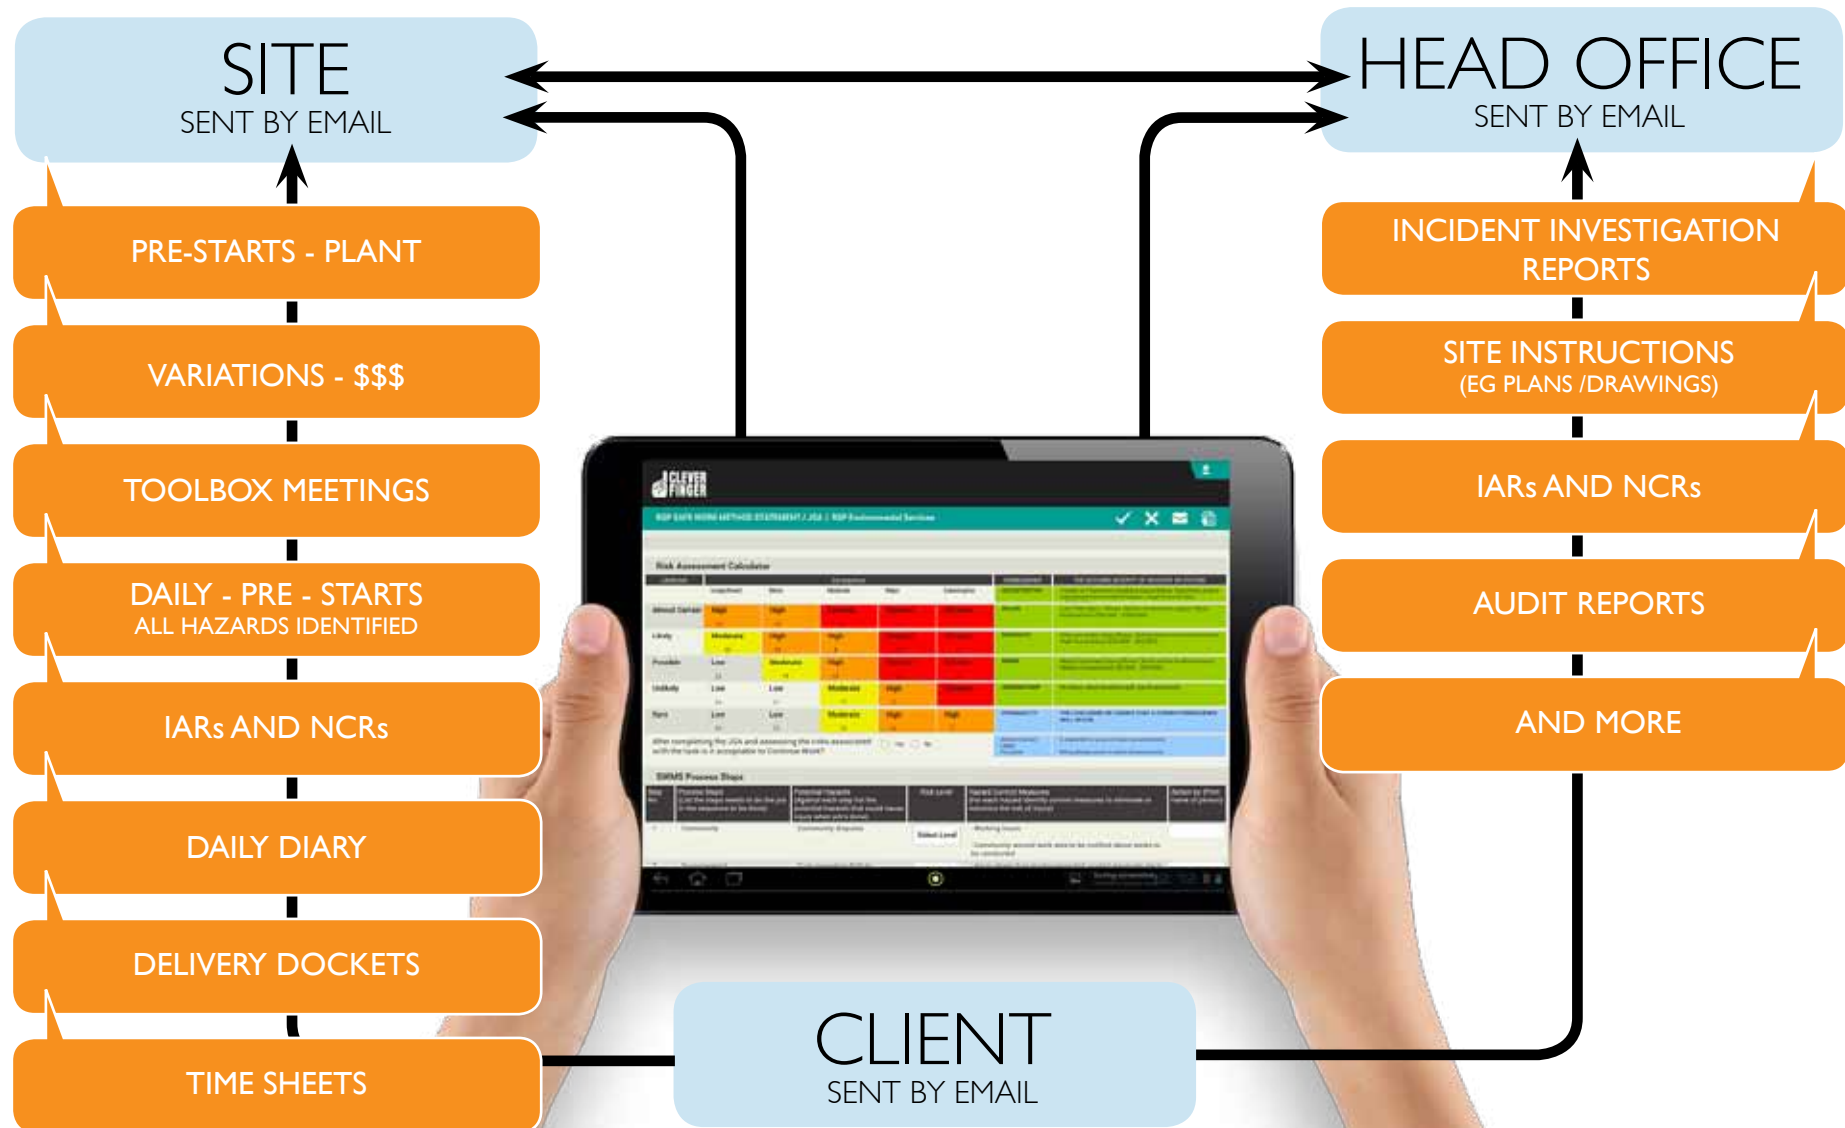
SITE
SENT BY EMAIL

HEAD OFFICE
SENT BY EMAIL

PRE-STARTS - PLANT

VARIATIONS - $$$

TOOLBOX MEETINGS

DAILY - PRE - STARTS
ALL HAZARDS IDENTIFIED

IARs AND NCRs

DAILY DIARY

DELIVERY DOCKETS

TIME SHEETS

INCIDENT INVESTIGATION REPORTS

SITE INSTRUCTIONS
(EG PLANS /DRAWINGS)

IARs AND NCRs

AUDIT REPORTS

AND MORE

CLEVER FINGER

Risk Assessment Calculator

SWMS Process Steps

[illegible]

CLIENT
SENT BY EMAIL